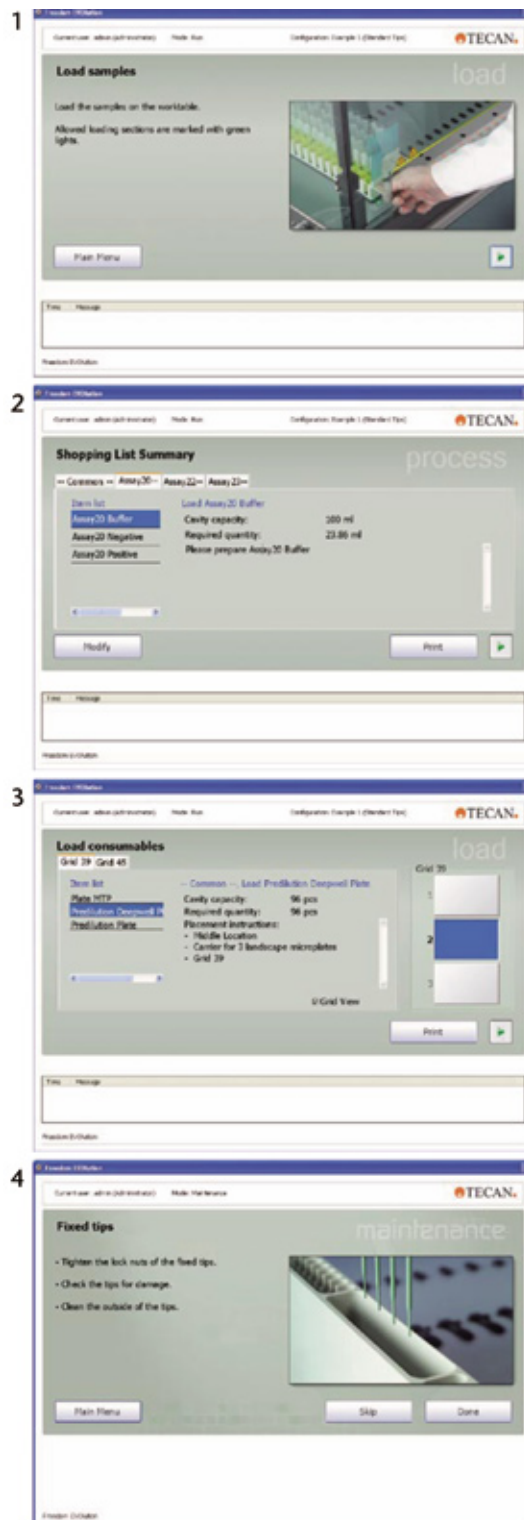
1

Freedom EVOlution

Current user: admin (administrator) Mode: Run Configuration: Example 1 (Standard Tips)

TECAN.

Load samples

load

Load the samples on the worktable.

Allowed loading sections are marked with green lights.

Main Menu

Time Message

Freedom EVOlution

2

Freedom EVOlution

Current user: admin (administrator) Mode: Run Configuration: Example 1 (Standard Tips)

TECAN.

Shopping List Summary

process

-- Common -- Assay20-- Assay22-- Assay23--

Item list

Assay20 Buffer

Assay20 Negative

Assay20 Positive

Load Assay20 Buffer

Cavity capacity: 100 ml

Required quantity: 23.86 ml

Please prepare Assay20 Buffer

Modify

Print

Time Message

Freedom EVOlution

3

Freedom EVOlution

Current user: admin (administrator) Mode: Run Configuration: Example 1 (Standard Tips)

TECAN.

Load consumables

load

Grid 39 Grid 45

Item list

Plate MTP

Predilution Deepwell P

Predilution Plate

-- Common --, Load Predilution Deepwell Plate

Cavity capacity: 96 pcs

Required quantity: 96 pcs

Placement instructions:

- Middle Location

- Carrier for 3 landscape microplates

- Grid 39

Grid View

Grid 39

1

2

3

Print

Time Message

Freedom EVOlution

4

Freedom EVOlution

Current user: admin (administrator) Mode: Maintenance

TECAN.

Fixed tips

maintenance

- Tighten the lock nuts of the fixed tips.

- Check the tips for damage.

- Clean the outside of the tips.

Main Menu

Skip

Done

Freedom EVOlution